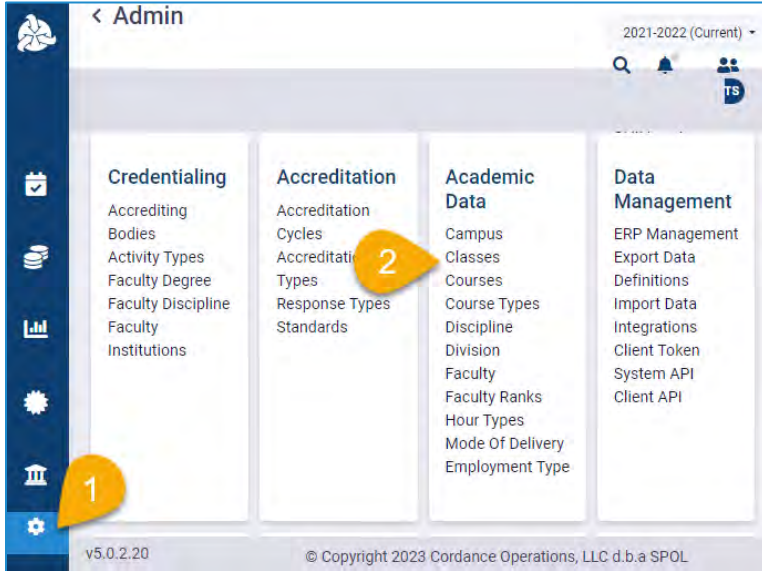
< Admin

2021-2022 (Current)

TS

Credentialing
Accrediting Bodies
Activity Types
Faculty Degree
Faculty Discipline
Faculty Institutions

Accreditation
Accreditation Cycles
Accreditatio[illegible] Types
Response Types
Standards

Academic Data
Campus
Classes
Courses
Course Types
Discipline
Division
Faculty
Faculty Ranks
Hour Types
Mode Of Delivery
Employment Type

Data Management
ERP Management
Export Data Definitions
Import Data
Integrations
Client Token
System API
Client API

2

1

v5.0.2.20

© Copyright 2023 Cordance Operations, LLC d.b.a SPOL